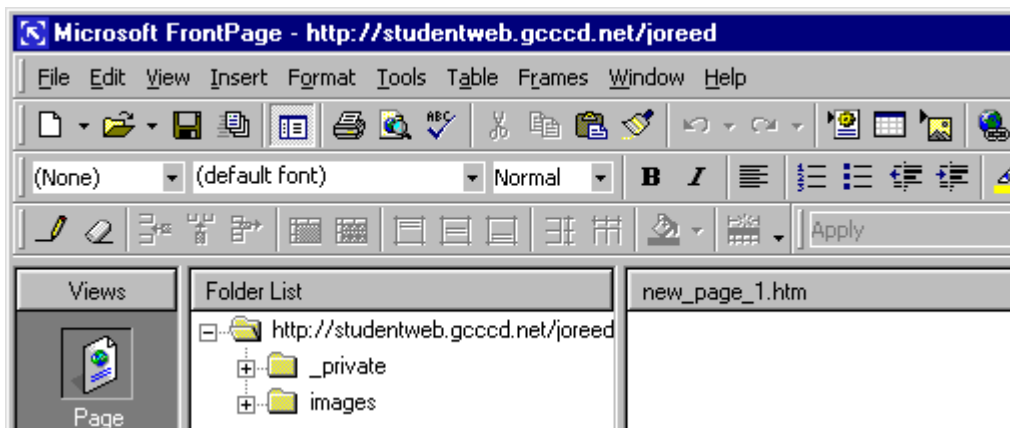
Microsoft FrontPage - http://studentweb.gcccd.net/joreed

File Edit View Insert Format Tools Table Frames Window Help

(None) (default font) Normal B I

Apply

Views

Page

Folder List

http://studentweb.gcccd.net/joreed

_private

images

new_page_1.htm